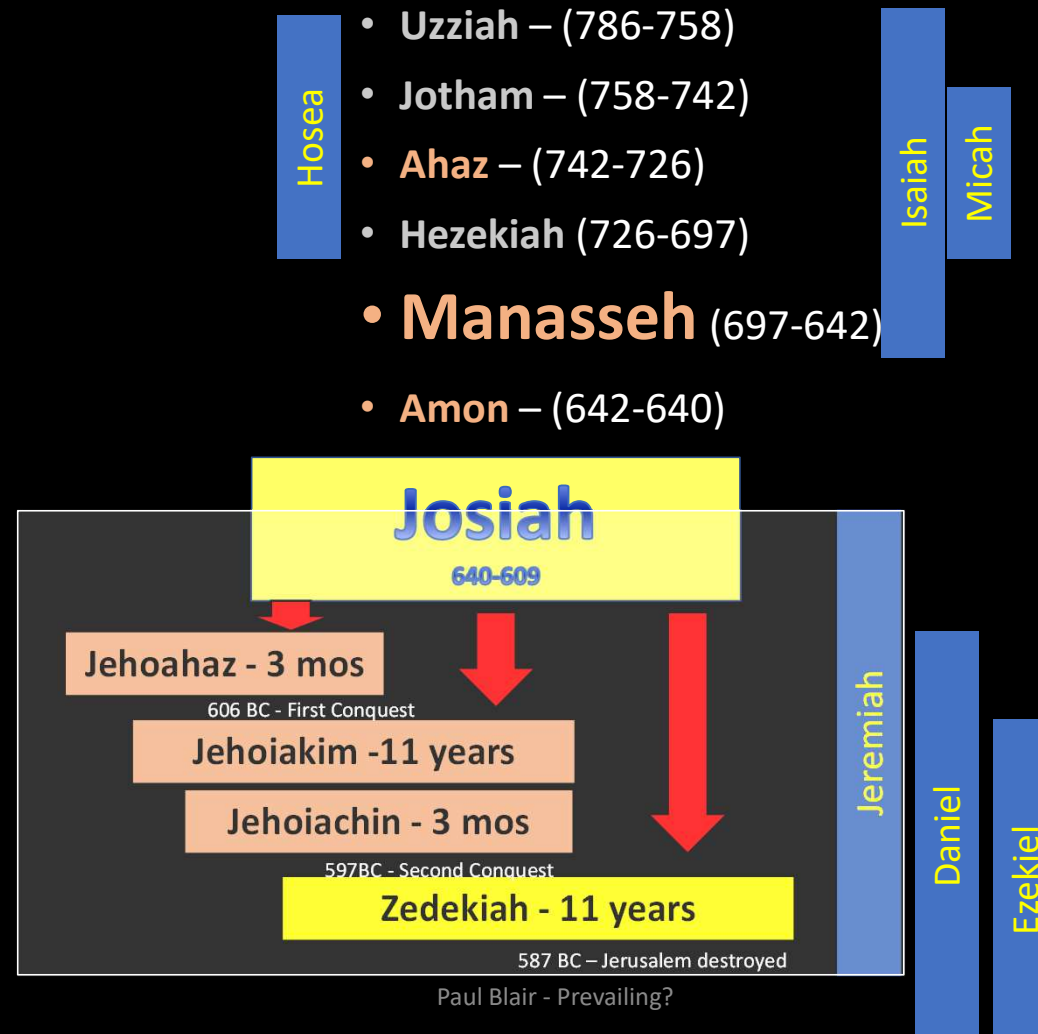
Hosea

• Uzziah – (786-758)
• Jotham – (758-742)
• Ahaz – (742-726)
• Hezekiah (726-697)
• Manasseh (697-642)
• Amon – (642-640)

Isaiah

Micah

Josiah

640-609

Jehoahaz - 3 mos

606 BC - First Conquest

Jehoiakim -11 years

Jehoiachin - 3 mos

597BC - Second Conquest

Zedekiah - 11 years

587 BC – Jerusalem destroyed

Jeremiah

Daniel

Ezekiel

Paul Blair - Prevailing?